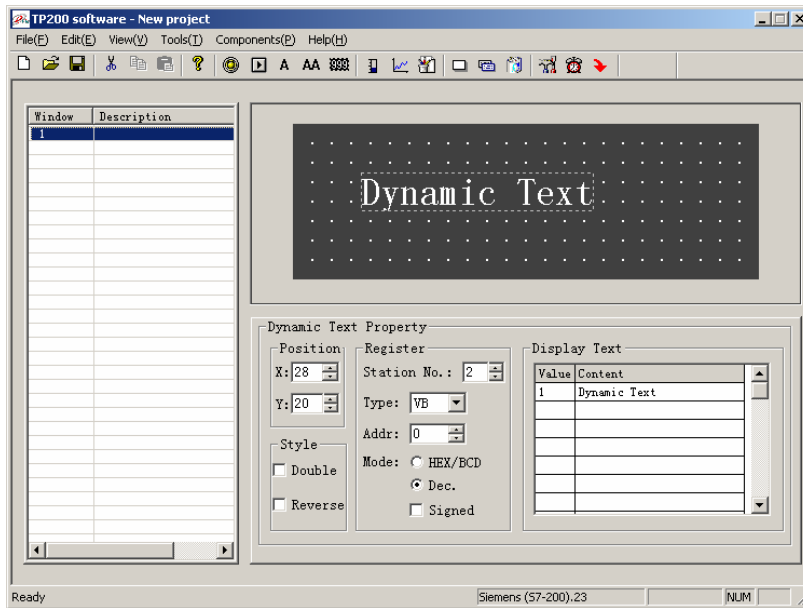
TP200 software - New project

File(F) Edit(E) View(V) Tools(T) Components(P) Help(H)

A AA

| Window | Description |
|---|---|
| 1 | |

Dynamic Text

Dynamic Text Property

Position
X: 28
Y: 20

Style
Double
Reverse

Register
Station No.: 2
Type: VB
Addr: 0
Mode: HEX/BCD
Dec.
Signed

Display Text

| Value | Content |
|---|---|
| 1 | Dynamic Text |

Ready
Siemens (S7-200).23
NUM